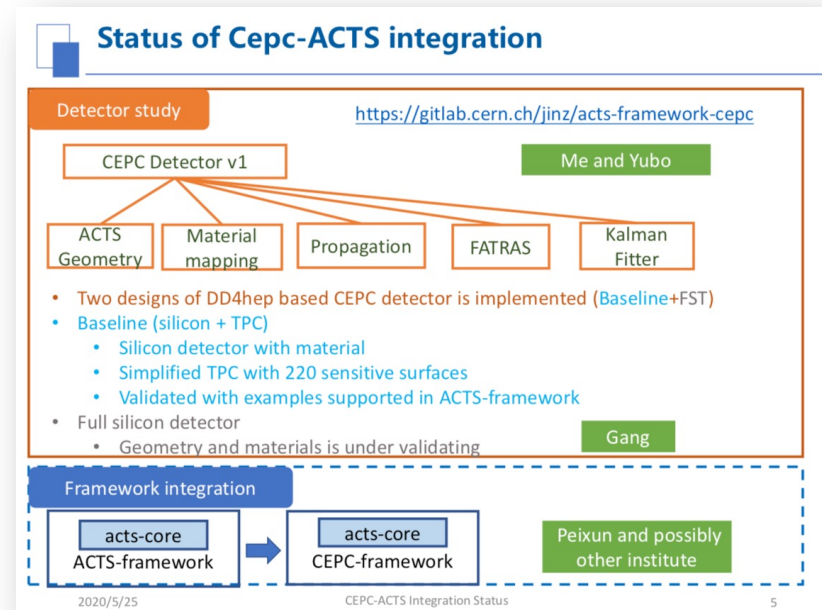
Status of Cepc-ACTS integration

Detector study

https://gitlab.cern.ch/jinz/acts-framework-cepc

CEPC Detector v1

Me and Yubo

ACTS Geometry

Material mapping

Propagation

FATRAS

Kalman Fitter

• Two designs of DD4hep based CEPC detector is implemented (Baseline+FST)
• Baseline (silicon + TPC)
  • Silicon detector with material
  • Simplified TPC with 220 sensitive surfaces
  • Validated with examples supported in ACTS-framework
• Full silicon detector
  • Geometry and materials is under validating

Gang

Framework integration

acts-core
ACTS-framework

acts-core
CEPC-framework

Peixun and possibly other institute

2020/5/25

CEPC-ACTS Integration Status

5